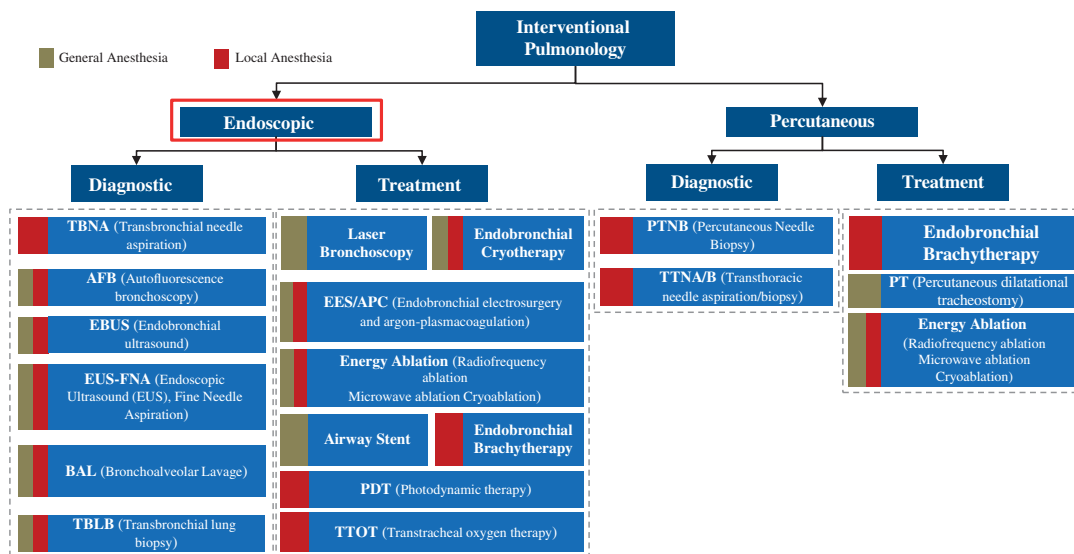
Interventional Pulmonology

General Anesthesia
Local Anesthesia

Endoscopic

Percutaneous

Diagnostic

Treatment

Diagnostic

Treatment

TBNA (Transbronchial needle aspiration)

AFB (Autofluorescence bronchoscopy)

EBUS (Endobronchial ultrasound)

EUS-FNA (Endoscopic Ultrasound (EUS), Fine Needle Aspiration)

BAL (Bronchoalveolar Lavage)

TBLB (Transbronchial lung biopsy)

Laser Bronchoscopy

Endobronchial Cryotherapy

EES/APC (Endobronchial electrosurgery and argon-plasmacoagulation)

Energy Ablation (Radiofrequency ablation Microwave ablation Cryoablation)

Airway Stent

Endobronchial Brachytherapy

PDT (Photodynamic therapy)

TTOT (Transtracheal oxygen therapy)

PTNB (Percutaneous Needle Biopsy)

TTNA/B (Transthoracic needle aspiration/biopsy)

Endobronchial Brachytherapy

PT (Percutaneous dilatational tracheostomy)

Energy Ablation (Radiofrequency ablation Microwave ablation Cryoablation)